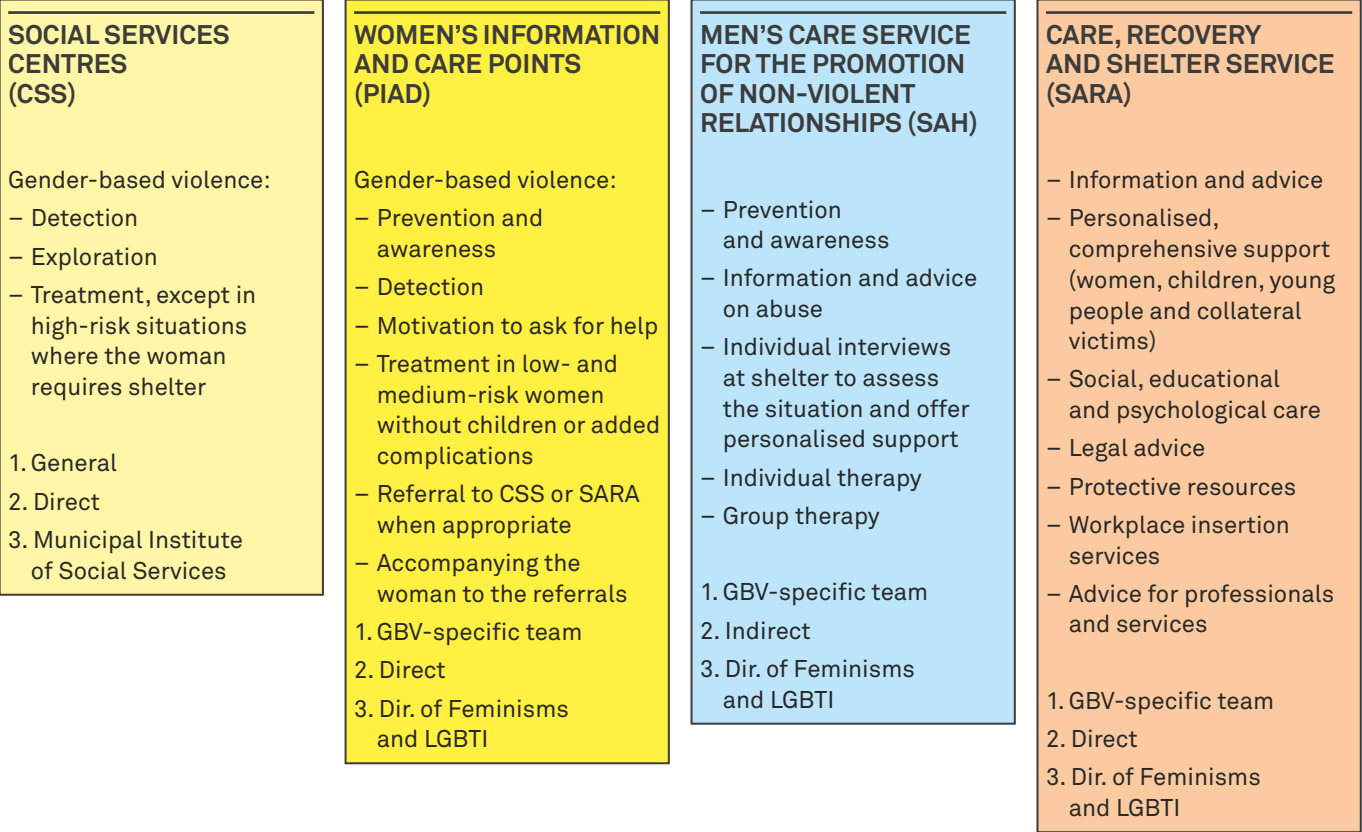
SOCIAL SERVICES CENTRES (CSS)

Gender-based violence:
– Detection
– Exploration
– Treatment, except in high-risk situations where the woman requires shelter

1. General
2. Direct
3. Municipal Institute of Social Services

WOMEN'S INFORMATION AND CARE POINTS (PIAD)

Gender-based violence:
– Prevention and awareness
– Detection
– Motivation to ask for help
– Treatment in low- and medium-risk women without children or added complications
– Referral to CSS or SARA when appropriate
– Accompanying the woman to the referrals

1. GBV-specific team
2. Direct
3. Dir. of Feminisms and LGBTI

MEN'S CARE SERVICE FOR THE PROMOTION OF NON-VIOLENT RELATIONSHIPS (SAH)

– Prevention and awareness
– Information and advice on abuse
– Individual interviews at shelter to assess the situation and offer personalised support
– Individual therapy
– Group therapy

1. GBV-specific team
2. Indirect
3. Dir. of Feminisms and LGBTI

CARE, RECOVERY AND SHELTER SERVICE (SARA)

– Information and advice
– Personalised, comprehensive support (women, children, young people and collateral victims)
– Social, educational and psychological care
– Legal advice
– Protective resources
– Workplace insertion services
– Advice for professionals and services

1. GBV-specific team
2. Direct
3. Dir. of Feminisms and LGBTI